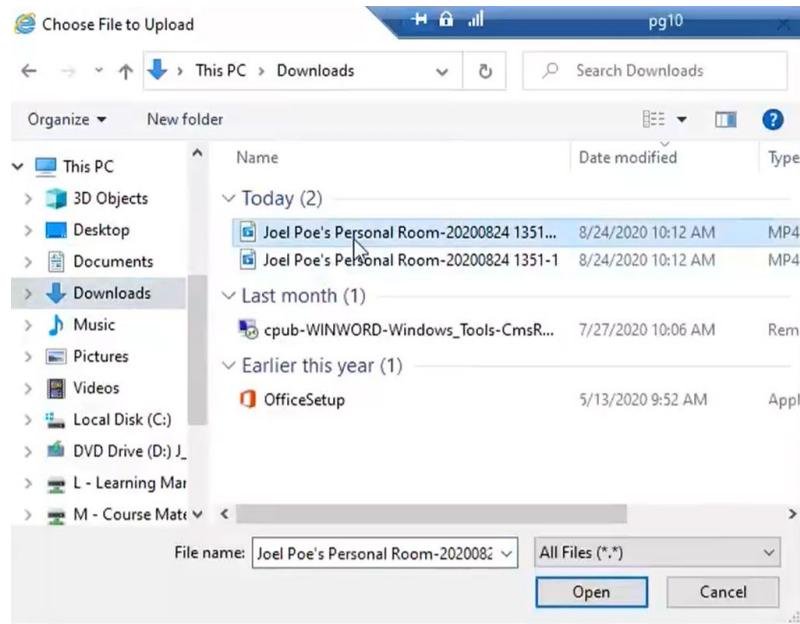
Choose File to Upload

pg10

This PC > Downloads

Search Downloads

Organize ▾ New folder

This PC
3D Objects
Desktop
Documents
Downloads
Music
Pictures
Videos
Local Disk (C:)
DVD Drive (D:) J_
L - Learning Mar
M - Course Mate

| Name | Date modified | Type |
|---|---|---|
| Today (2) | | |
| Joel Poe's Personal Room-20200824 1351... | 8/24/2020 10:12 AM | MP4 |
| Joel Poe's Personal Room-20200824 1351-1 | 8/24/2020 10:12 AM | MP4 |
| Last month (1) | | |
| cpub-WINWORD-Windows_Tools-CmsR... | 7/27/2020 10:06 AM | Rem |
| Earlier this year (1) | | |
| OfficeSetup | 5/13/2020 9:52 AM | Appl |

File name: Joel Poe's Personal Room-2020082

All Files (*.*)

Open

Cancel